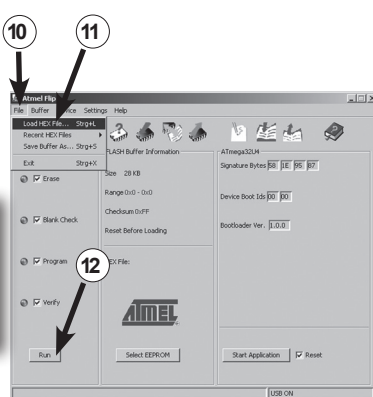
10

11

Atmel Flip

File Buffer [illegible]ice Settings Help

Load HEX File... Strg+L

Recent HEX Files

Save Buffer As... Strg+S

Exit Strg+X

FLASH Buffer Information

Size 28 KB

Range 0x0 - 0x0

Checksum 0xFF

Reset Before Loading

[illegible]EX File:

ATmega32LM

Signature Bytes 58 1E 95 87

Device Boot Ids 00 00

Bootloader Ver. 1.0.0

Erase

Blank Check

Program

Verify

12

Run

Select EEPROM

Start Application

Reset

USB ON